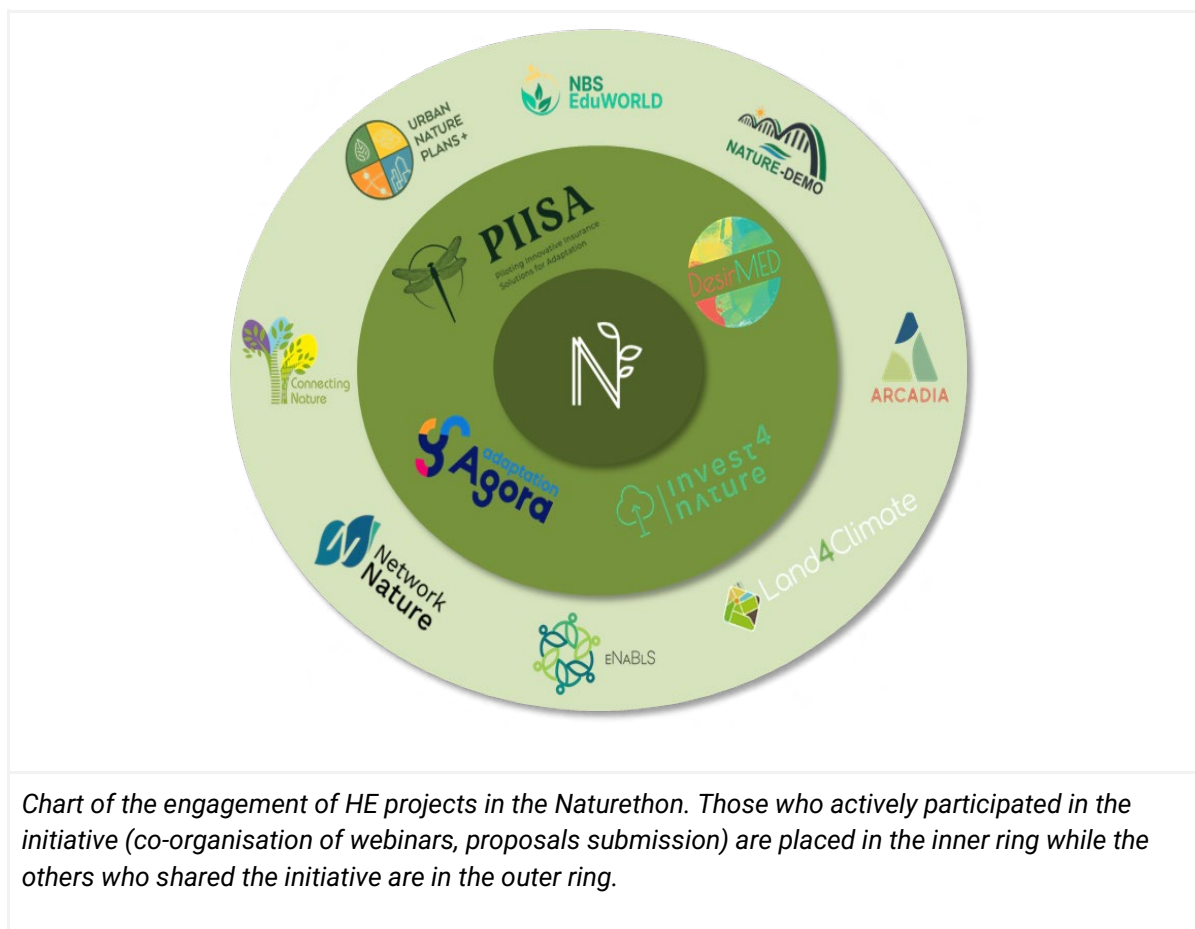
NBS EduWORLD

URBAN NATURE PLANS+

NATURE-DEMO

PIISA
Piloting Innovative Insurance Solutions for Adaptation

DesirMED

Connecting Nature

ARCADIA

adaptation Agora

Invest4 nature

Land4Climate

Network Nature

eNaBLS

Chart of the engagement of HE projects in the Naturethon. Those who actively participated in the initiative (co-organisation of webinars, proposals submission) are placed in the inner ring while the others who shared the initiative are in the outer ring.